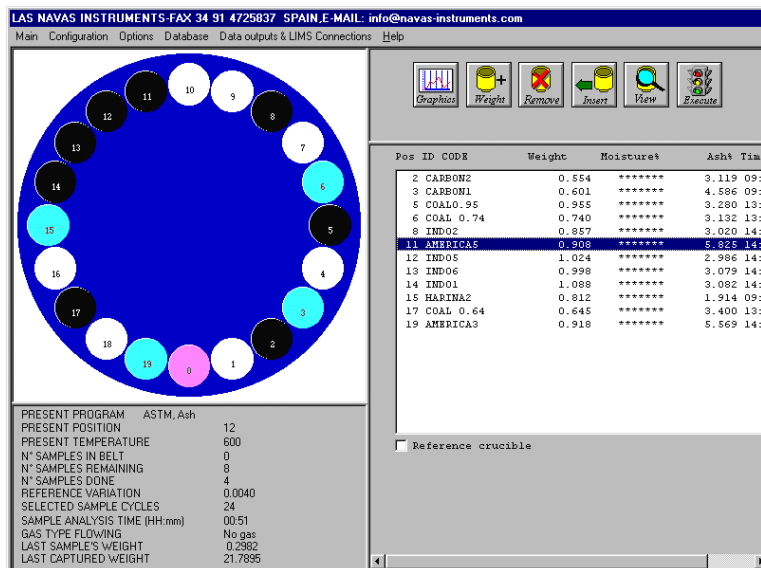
LAS NAVAS INSTRUMENTS-FAX 34 91 4725837 SPAIN,E-MAIL: info@navas-instruments.com

Main Configuration Options Database Data outputs & LIMS Connections Help

10 9 11 8 12 7 13 6 14 5 15 4 16 3 17 2 18 1 19 0

Graphics Weight Remove Insert View Execute

| Pos | ID CODE | Weight | Moisture% | Ash% | Tim |
|---|---|---|---|---|---|
| 2 | CARBON2 | 0.554 | ******* | 3.119 | 09: |
| 3 | CARBON1 | 0.601 | ******* | 4.586 | 09: |
| 5 | COAL0.95 | 0.955 | ******* | 3.280 | 13: |
| 6 | COAL 0.74 | 0.740 | ******* | 3.132 | 13: |
| 8 | INDO2 | 0.857 | ******* | 3.020 | 14: |
| 11 | AMERICA5 | 0.908 | ******* | 5.825 | 14: |
| 12 | INDO5 | 1.024 | ******* | 2.986 | 14: |
| 13 | INDO6 | 0.998 | ******* | 3.079 | 14: |
| 14 | INDO1 | 1.088 | ******* | 3.082 | 14: |
| 15 | HARINA2 | 0.812 | ******* | 1.914 | 09: |
| 17 | COAL 0.64 | 0.645 | ******* | 3.400 | 13: |
| 19 | AMERICA3 | 0.918 | ******* | 5.569 | 14: |

Reference crucible

PRESENT PROGRAM ASTM, Ash
PRESENT POSITION 12
PRESENT TEMPERATURE 600
N° SAMPLES IN BELT 0
N° SAMPLES REMAINING 8
N° SAMPLES DONE 4
REFERENCE VARIATION 0.0040
SELECTED SAMPLE CYCLES 24
SAMPLE ANALYSIS TIME (HH:mm) 00:51
GAS TYPE FLOWING No gas
LAST SAMPLE'S WEIGHT 0.2982
LAST CAPTURED WEIGHT 21.7895